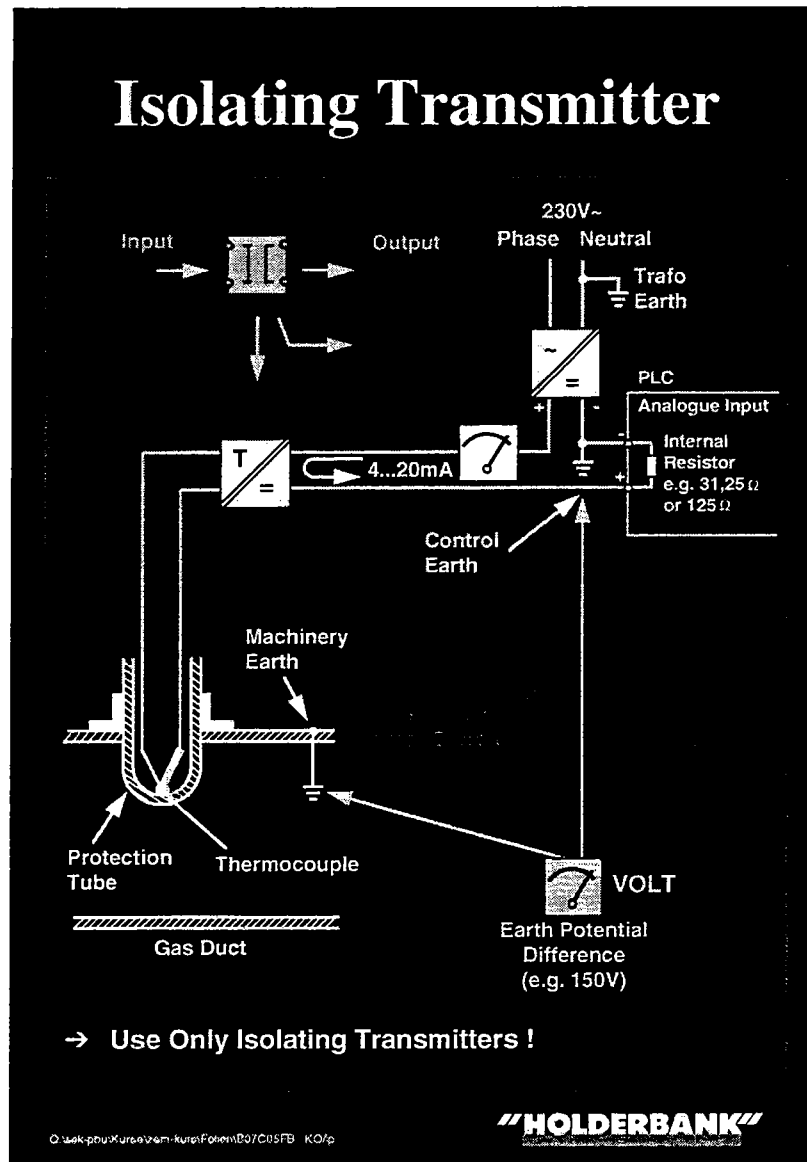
Isolating Transmitter

Input

Output

230V~

Phase Neutral

Trafo Earth

PLC

Analogue Input

Internal Resistor e.g. 31,25 Ω or 125 Ω

T

4...20mA

Control Earth

Machinery Earth

Protection Tube

Thermocouple

Gas Duct

VOLT

Earth Potential Difference (e.g. 150V)

→ Use Only Isolating Transmitters !

O:\sek-pou\Kurse\vem-kurs\Folien\B07C05FB KO/p

"HOLDERBANK"